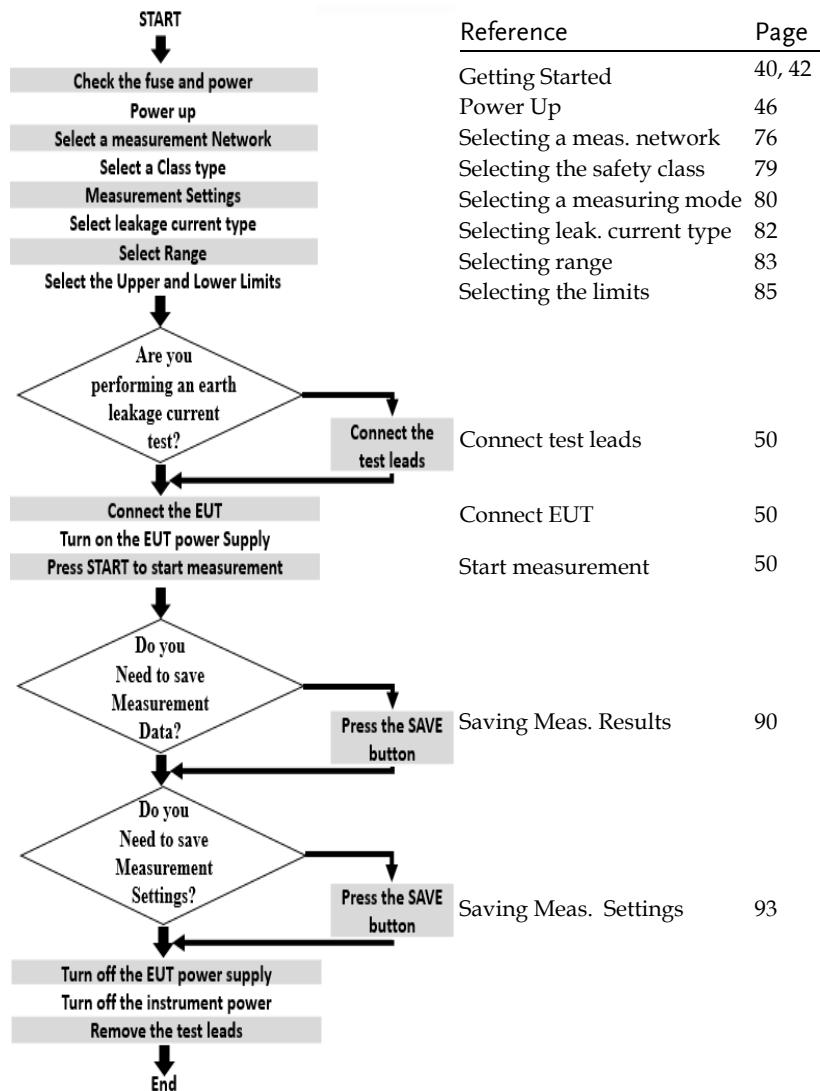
START

Check the fuse and power

Power up

Select a measurement Network

Select a Class type

Measurement Settings

Select leakage current type

Select Range

Select the Upper and Lower Limits

Are you performing an earth leakage current test?

Connect the test leads

Connect the EUT

Turn on the EUT power Supply

Press START to start measurement

Do you Need to save Measurement Data?

Press the SAVE button

Do you Need to save Measurement Settings?

Press the SAVE button

Turn off the EUT power supply

Turn off the instrument power

Remove the test leads

End

| Reference | Page |
|---|---|
| Getting Started | 40, 42 |
| Power Up | 46 |
| Selecting a meas. network | 76 |
| Selecting the safety class | 79 |
| Selecting a measuring mode | 80 |
| Selecting leak. current type | 82 |
| Selecting range | 83 |
| Selecting the limits | 85 |
| Connect test leads | 50 |
| Connect EUT | 50 |
| Start measurement | 50 |
| Saving Meas. Results | 90 |
| Saving Meas. Settings | 93 |